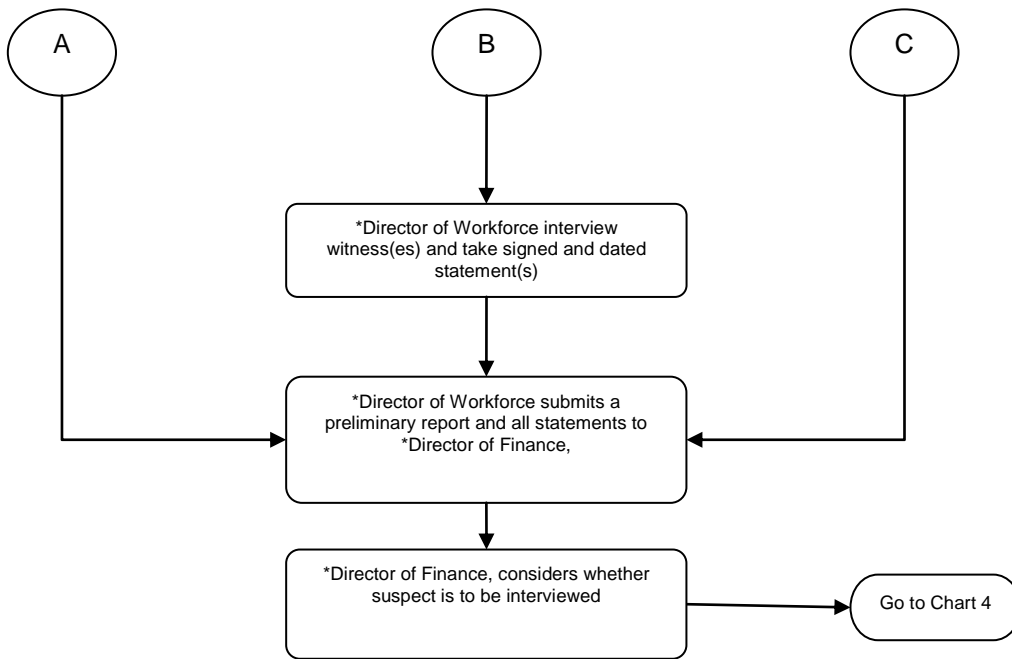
A

B

C

*Director of Workforce interview witness(es) and take signed and dated statement(s)

*Director of Workforce submits a preliminary report and all statements to *Director of Finance,

*Director of Finance, considers whether suspect is to be interviewed

Go to Chart 4